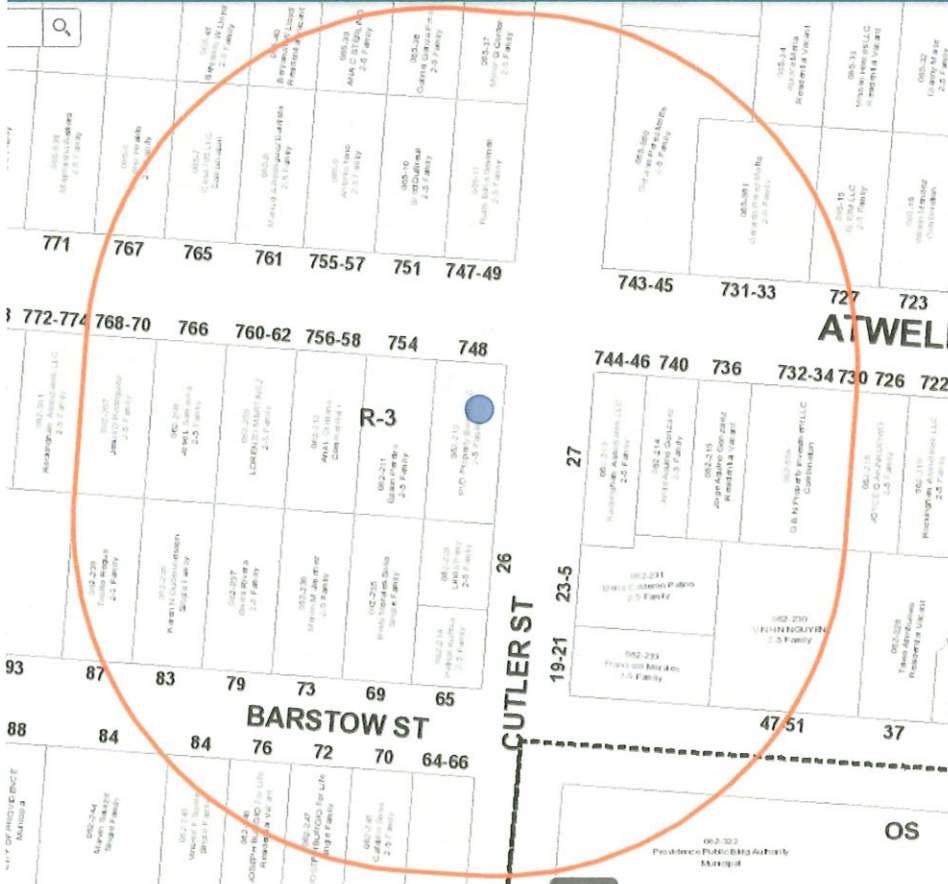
771 767 765 761 755-57 751 747-49

743-45 731-33 727 723

772-774 768-70 766 760-62 756-58 754 748

ATWEL

744-46 740 736 732-34 730 726 722

R-3

27

26

23-5

19-21

062-231
2-5 Family

062-230
2-5 Family

062-233
Francisco Morales
2-5 Family

93 87 83 79 73 69 65

BARSTOW ST

CUTLER ST

88 84 84 76 72 70 64-66

47-51 37

OS

062-322
Providence Public Bldg Authority
Municipal